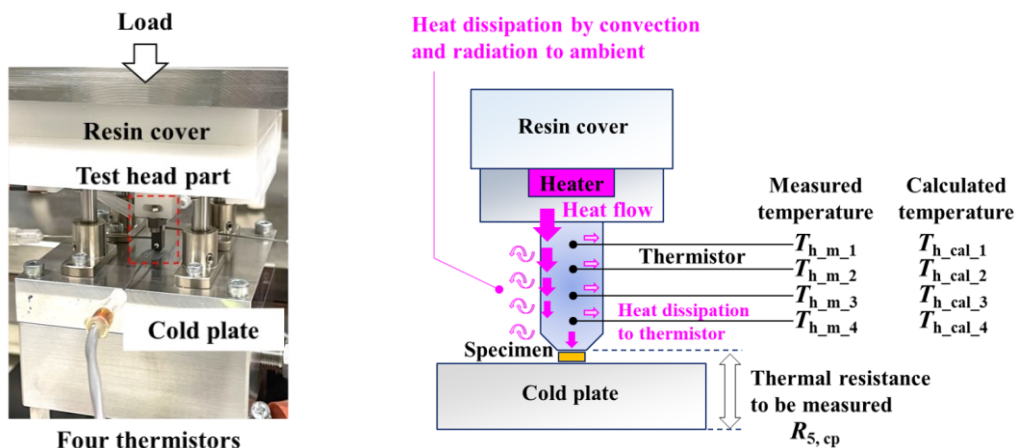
Load

Resin cover

Test head part

Cold plate

Four thermistors

Heat dissipation by convection and radiation to ambient

Resin cover

Heater

Heat flow

Measured temperature

Calculated temperature

Thermistor

$T_{h\_m\_1}$ $T_{h\_cal\_1}$

$T_{h\_m\_2}$ $T_{h\_cal\_2}$

$T_{h\_m\_3}$ $T_{h\_cal\_3}$

$T_{h\_m\_4}$ $T_{h\_cal\_4}$

Heat dissipation to thermistor

Specimen

Cold plate

Thermal resistance to be measured

$R_{5,\ cp}$